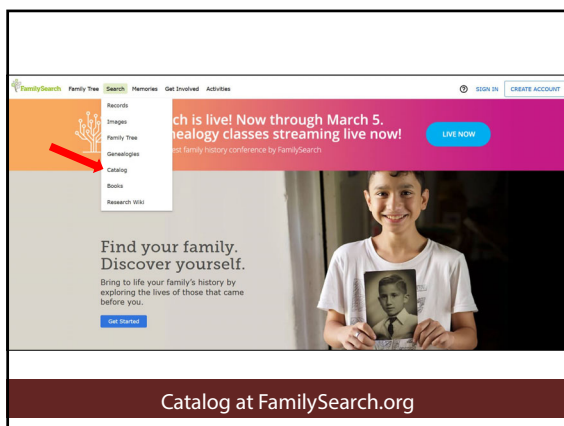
FamilySearch Family Tree Search Memories Get Involved Activities

? SIGN IN CREATE ACCOUNT

Records
Images
Family Tree
Genealogies
Catalog
Books
Research Wiki

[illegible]ch is live! Now through March 5.
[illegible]nealogy classes streaming live now!
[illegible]est family history conference by FamilySearch

LIVE NOW

Find your family.
Discover yourself.

Bring to life your family's history by exploring the lives of those that came before you.

Get Started

Catalog at FamilySearch.org